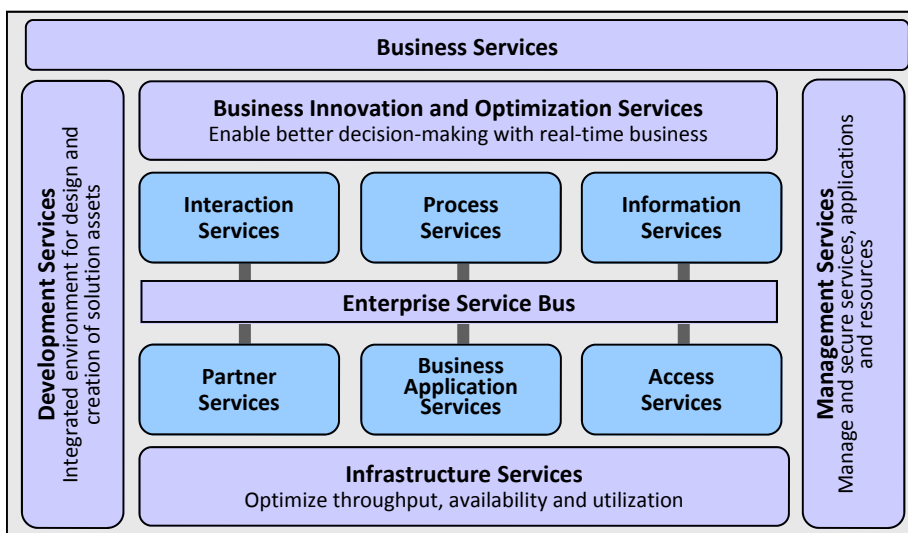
Business Services

Development Services
Integrated environment for design and creation of solution assets

Business Innovation and Optimization Services
Enable better decision-making with real-time business

Interaction Services

Process Services

Information Services

Enterprise Service Bus

Partner Services

Business Application Services

Access Services

Infrastructure Services
Optimize throughput, availability and utilization

Management Services
Manage and secure services, applications and resources